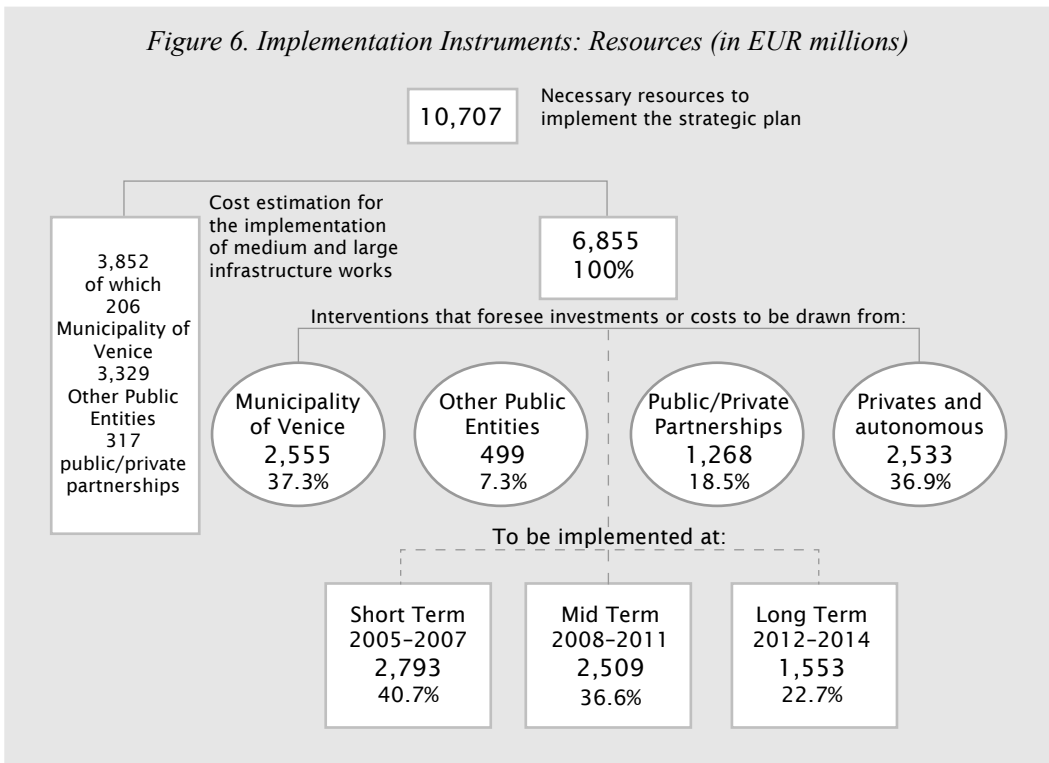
Figure 6. Implementation Instruments: Resources (in EUR millions)

10,707

Necessary resources to implement the strategic plan

Cost estimation for the implementation of medium and large infrastructure works

3,852
of which
206
Municipality of Venice
3,329
Other Public Entities
317
public/private partnerships

6,855
100%

Interventions that foresee investments or costs to be drawn from:

Municipality of Venice
2,555
37.3%

Other Public Entities
499
7.3%

Public/Private Partnerships
1,268
18.5%

Privates and autonomous
2,533
36.9%

To be implemented at:

Short Term
2005–2007
2,793
40.7%

Mid Term
2008–2011
2,509
36.6%

Long Term
2012–2014
1,553
22.7%